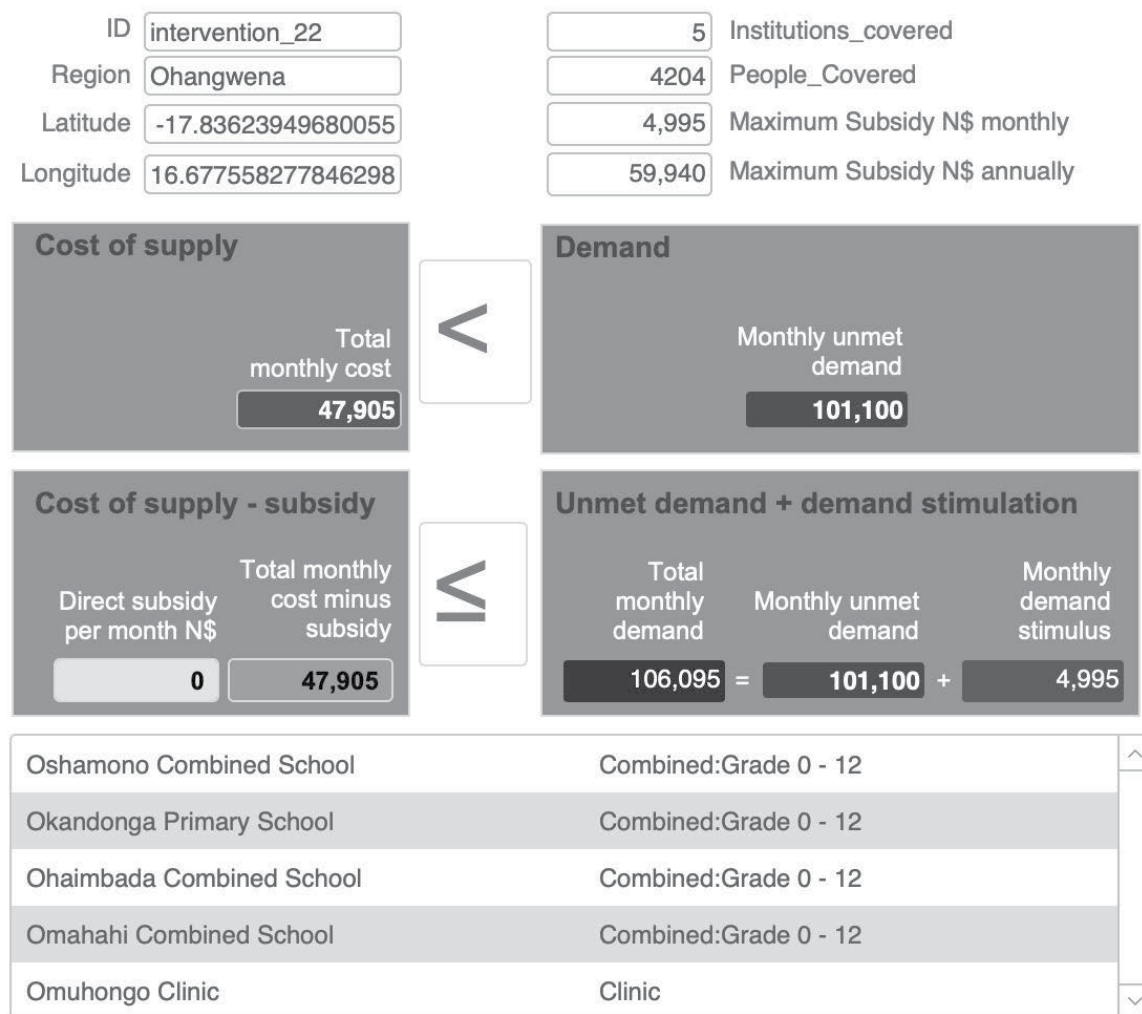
ID intervention_22
Region Ohangwena
Latitude -17.83623949680055
Longitude 16.677558277846298

5 Institutions_covered
4204 People_Covered
4,995 Maximum Subsidy N$ monthly
59,940 Maximum Subsidy N$ annually

Cost of supply
Total monthly cost
47,905

<

Demand
Monthly unmet demand
101,100

Cost of supply - subsidy
Direct subsidy per month N$
0
Total monthly cost minus subsidy
47,905

≤

Unmet demand + demand stimulation
Total monthly demand
106,095 = 
Monthly unmet demand
101,100 +
Monthly demand stimulus
4,995

| | |
|---|---|
| Oshamono Combined School | Combined:Grade 0 - 12 |
| Okandonga Primary School | Combined:Grade 0 - 12 |
| Ohaimbada Combined School | Combined:Grade 0 - 12 |
| Omahahi Combined School | Combined:Grade 0 - 12 |
| Omuhongo Clinic | Clinic |